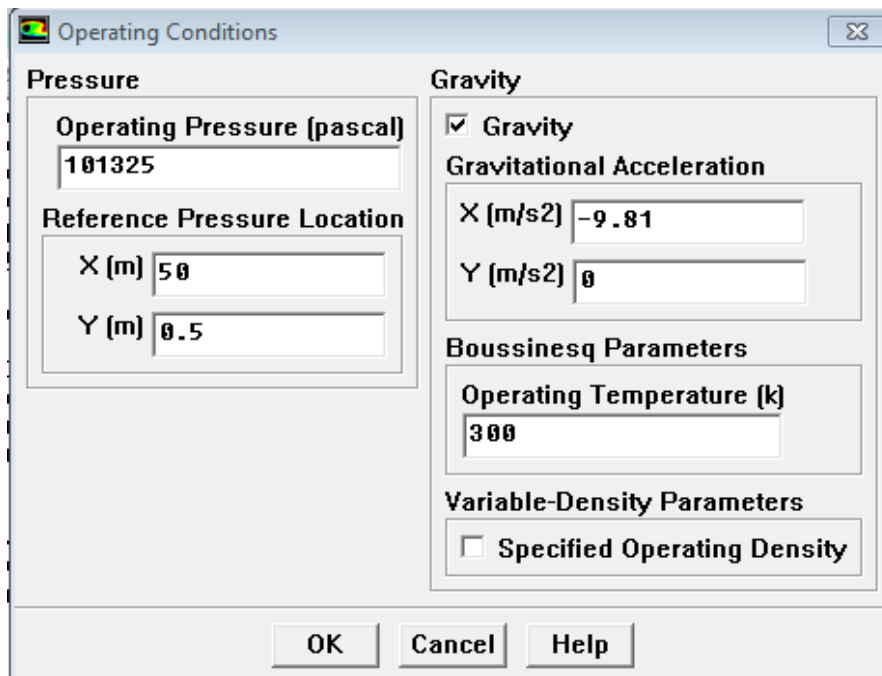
Operating Conditions

Pressure

Operating Pressure (pascal)
101325

Reference Pressure Location
X (m) 50
Y (m) 0.5

Gravity

☑ Gravity

Gravitational Acceleration
X (m/s2) -9.81
Y (m/s2) 0

Boussinesq Parameters

Operating Temperature (k)
300

Variable-Density Parameters

☐ Specified Operating Density

OK Cancel Help